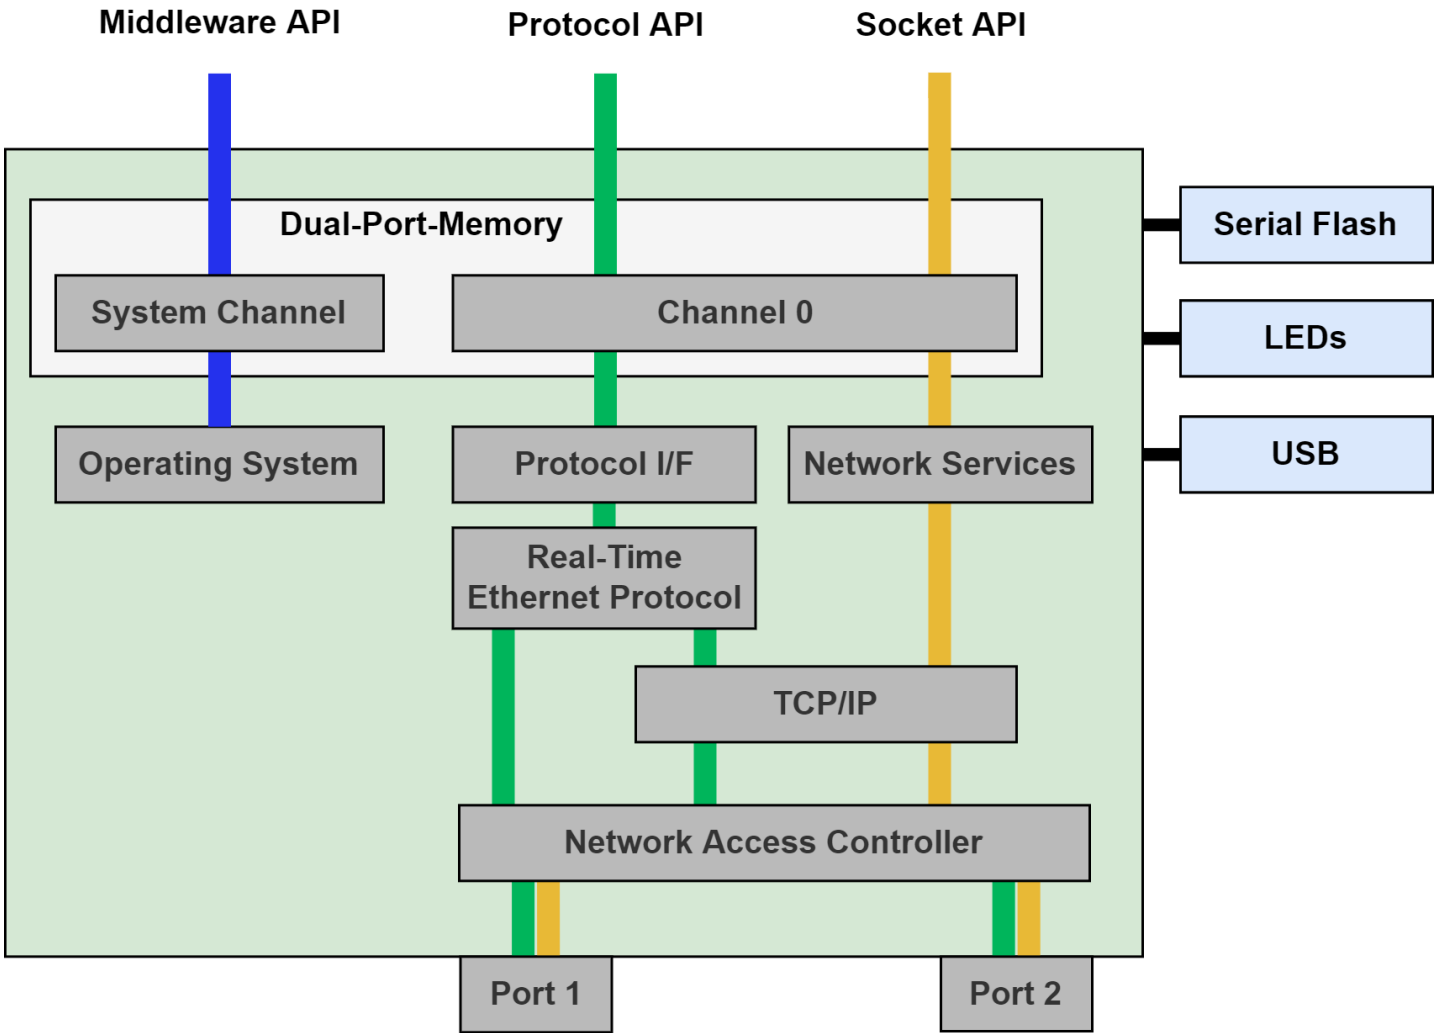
Middleware API

Protocol API

Socket API

Dual-Port-Memory

System Channel

Channel 0

Serial Flash

LEDs

USB

Operating System

Protocol I/F

Network Services

Real-Time Ethernet Protocol

TCP/IP

Network Access Controller

Port 1

Port 2